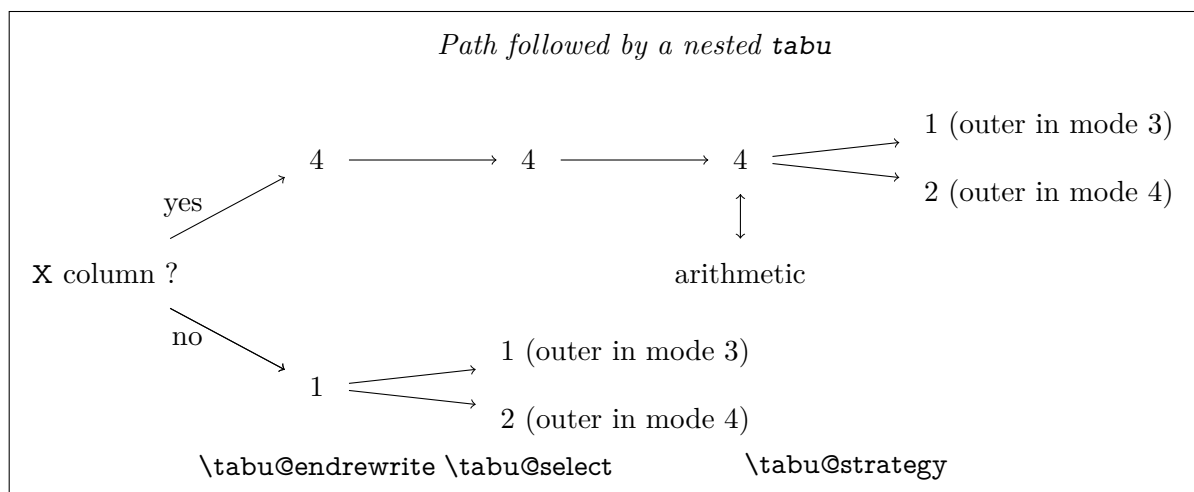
*Path followed by a nested* tabu

4 4 4

1 (outer in mode 3)

2 (outer in mode 4)

yes

arithmetic

X column ?

no

1

1 (outer in mode 3)

2 (outer in mode 4)

\tabu@endrewrite \tabu@select \tabu@strategy